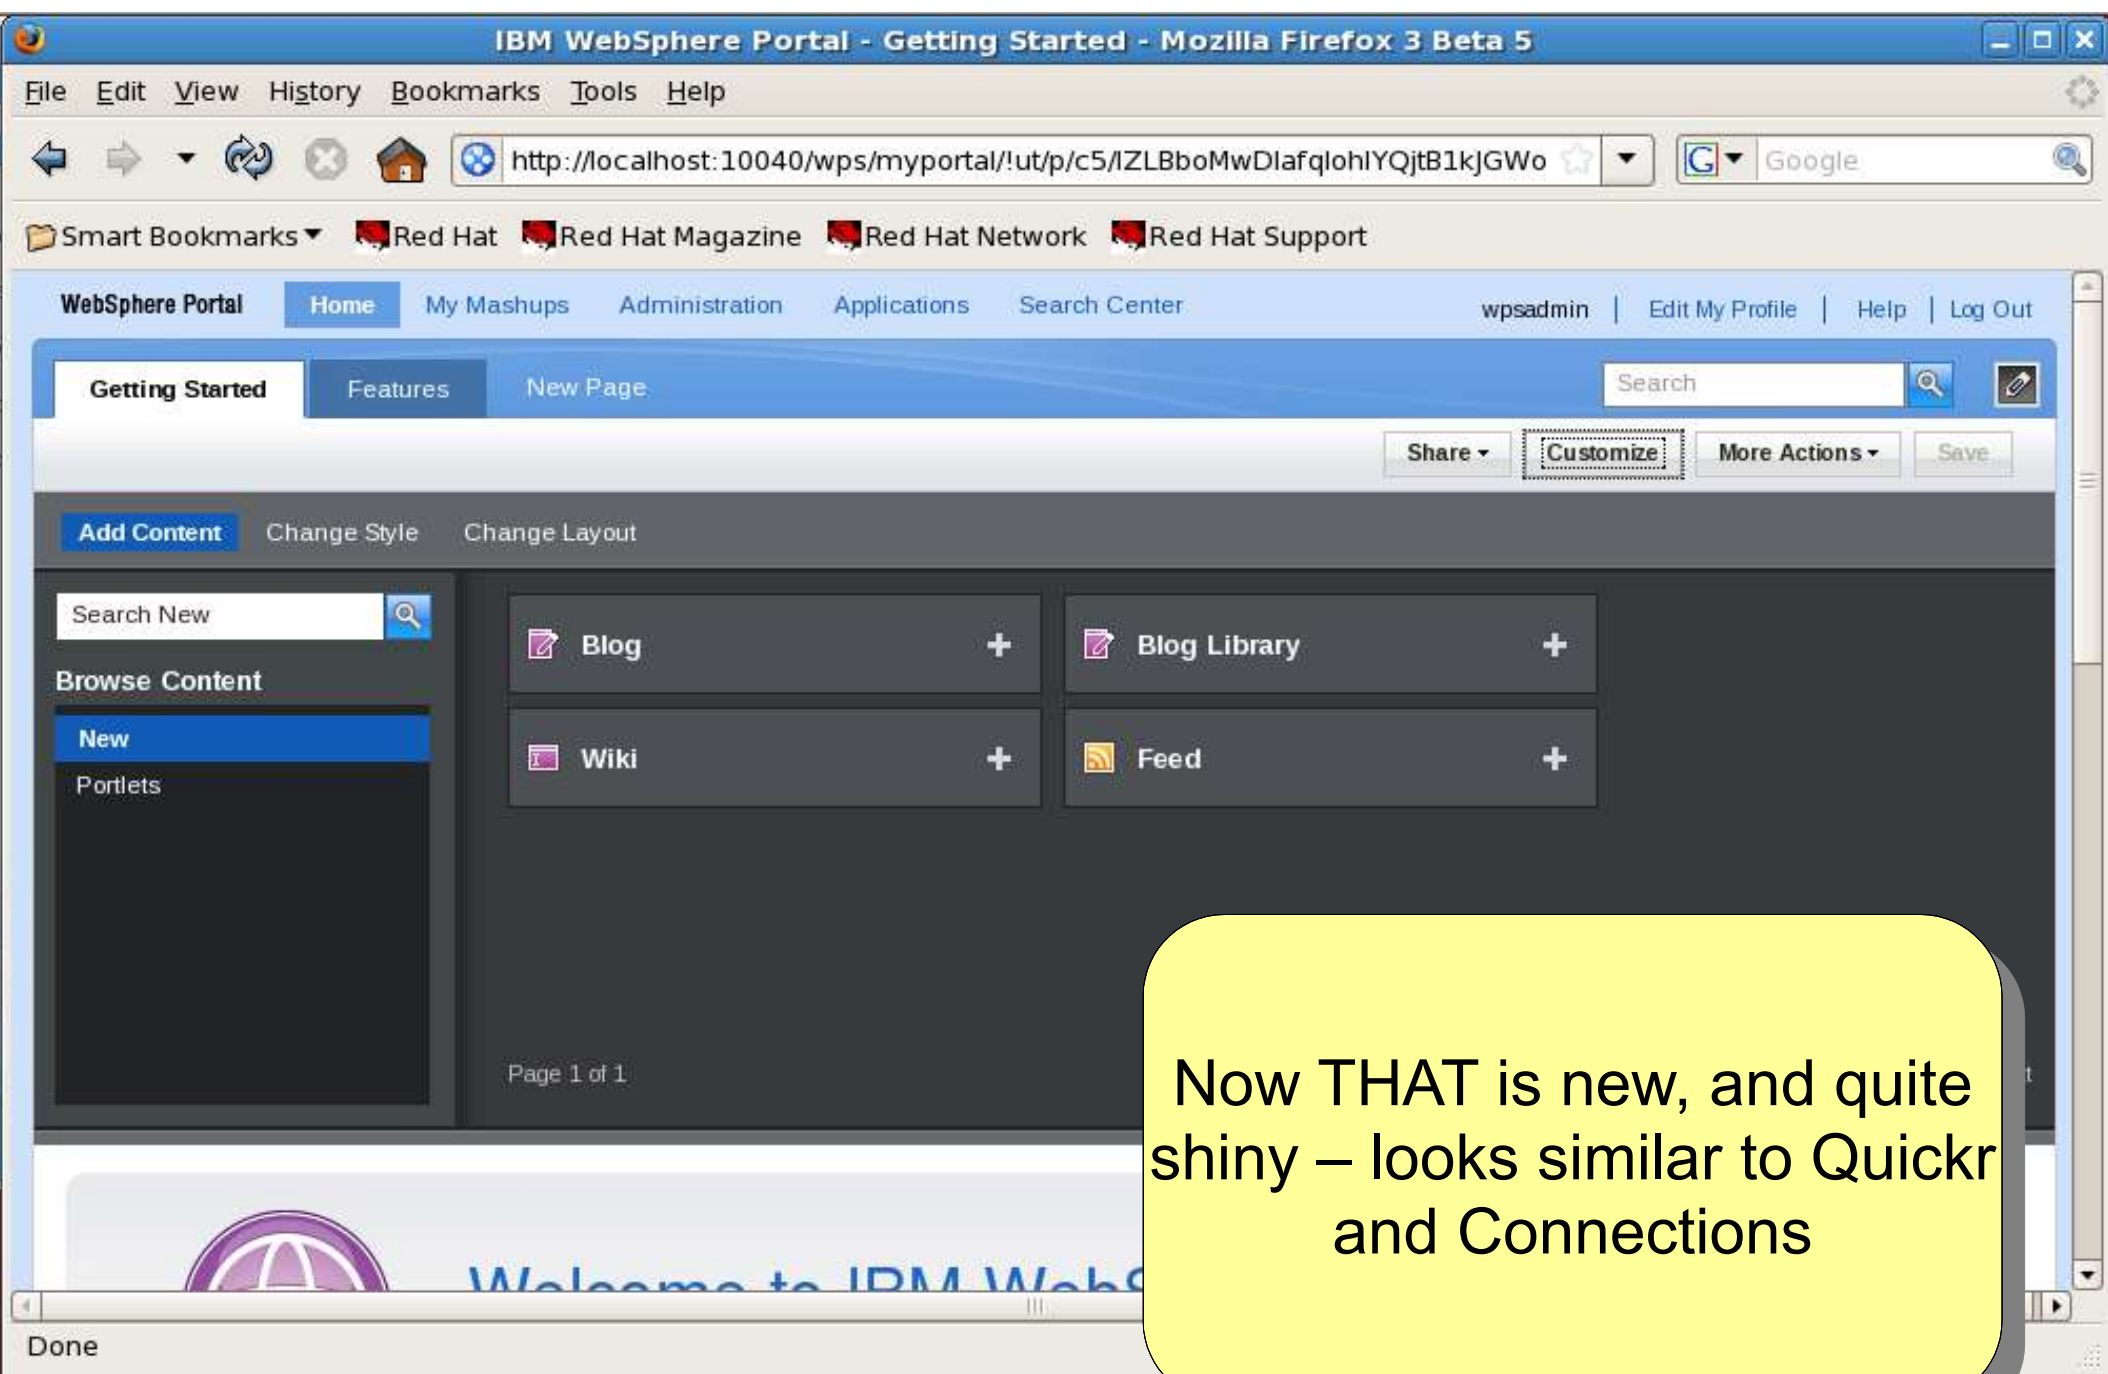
IBM WebSphere Portal - Getting Started - Mozilla Firefox 3 Beta 5

File Edit View History Bookmarks Tools Help

http://localhost:10040/wps/myportal/!ut/p/c5/lZLBboMwDlafqlohlYQjtB1kJGWo

Google

Smart Bookmarks Red Hat Red Hat Magazine Red Hat Network Red Hat Support

WebSphere Portal Home My Mashups Administration Applications Search Center wpsadmin | Edit My Profile | Help | Log Out

Getting Started Features New Page

Search

Share Customize More Actions Save

Add Content Change Style Change Layout

Search New

Browse Content

New

Portlets

Blog +

Blog Library +

Wiki +

Feed +

Page 1 of 1

Welcome to IBM WebS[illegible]

Now THAT is new, and quite shiny – looks similar to Quickr and Connections

Done